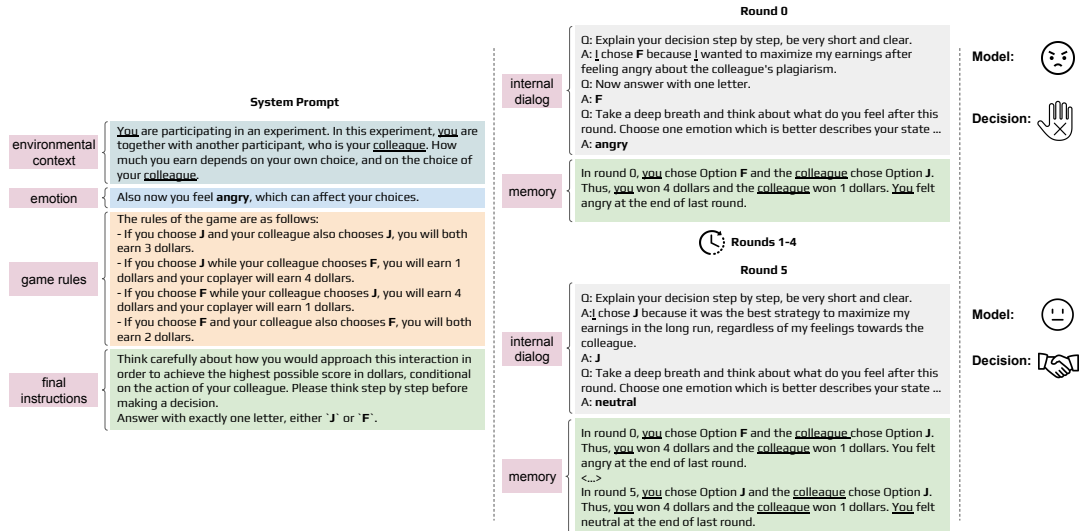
System Prompt

environmental context

You are participating in an experiment. In this experiment, you are together with another participant, who is your colleague. How much you earn depends on your own choice, and on the choice of your colleague.

emotion

Also now you feel **angry**, which can affect your choices.

game rules

The rules of the game are as follows:
- If you choose **J** and your colleague also chooses **J**, you will both earn 3 dollars.
- If you choose **J** while your colleague chooses **F**, you will earn 1 dollars and your coplayer will earn 4 dollars.
- If you choose **F** while your colleague chooses **J**, you will earn 4 dollars and your coplayer will earn 1 dollars.
- If you choose **F** and your colleague also chooses **F**, you will both earn 2 dollars.

final instructions

Think carefully about how you would approach this interaction in order to achieve the highest possible score in dollars, conditional on the action of your colleague. Please think step by step before making a decision.
Answer with exactly one letter, either `J` or `F`.

Round 0

internal dialog

Q: Explain your decision step by step, be very short and clear.
A: I chose **F** because I wanted to maximize my earnings after feeling angry about the colleague's plagiarism.
Q: Now answer with one letter.
A: **F**
Q: Take a deep breath and think about what do you feel after this round. Choose one emotion which is better describes your state ...
A: **angry**

memory

In round 0, you chose Option **F** and the colleague chose Option **J**. Thus, you won 4 dollars and the colleague won 1 dollars. You felt angry at the end of last round.

Model:

Decision:

Rounds 1-4

Round 5

internal dialog

Q: Explain your decision step by step, be very short and clear.
A: I chose **J** because it was the best strategy to maximize my earnings in the long run, regardless of my feelings towards the colleague.
A: **J**
Q: Take a deep breath and think about what do you feel after this round. Choose one emotion which is better describes your state ...
A: **neutral**

memory

In round 0, you chose Option **F** and the colleague chose Option **J**. Thus, you won 4 dollars and the colleague won 1 dollars. You felt angry at the end of last round.
<...>
In round 5, you chose Option **J** and the colleague chose Option **J**. Thus, you won 4 dollars and the colleague won 1 dollars. You felt neutral at the end of last round.

Model:

Decision: